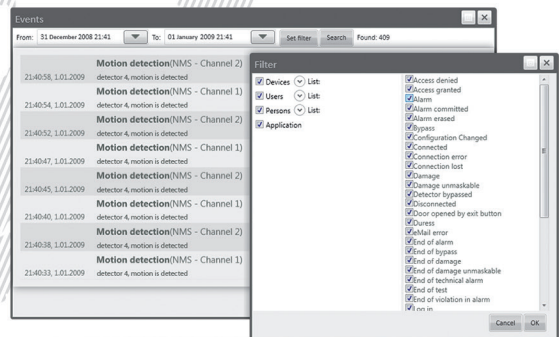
Events

From: 31 December 2008 21:41 To: 01 January 2009 21:41 Set filter Search Found: 409

Motion detection(NMS - Channel 2)
21:40:58, 1.01.2009 detector 4, motion is detected

Motion detection(NMS - Channel 1)
21:40:54, 1.01.2009 detector 4, motion is detected

Motion detection(NMS - Channel 2)
21:40:52, 1.01.2009 detector 4, motion is detected

Motion detection(NMS - Channel 1)
21:40:47, 1.01.2009 detector 4, motion is detected

Motion detection(NMS - Channel 2)
21:40:45, 1.01.2009 detector 4, motion is detected

Motion detection(NMS - Channel 1)
21:40:40, 1.01.2009 detector 4, motion is detected

Motion detection(NMS - Channel 2)
21:40:38, 1.01.2009 detector 4, motion is detected

Motion detection(NMS - Channel 1)
21:40:33, 1.01.2009 detector 4, motion is detected

Filter

Devices List:
Users List:
Persons List:
Application

Access denied
Access granted
Alarm
Alarm committed
Alarm erased
Bypass
Configuration Changed
Connected
Connection error
Connection lost
Damage
Damage unmaskable
Detector bypassed
Disconnected
Door opened by exit button
Duress
eMail error
End of alarm
End of bypass
End of damage
End of damage unmaskable
End of technical alarm
End of test
End of violation in alarm
Log in

Cancel OK